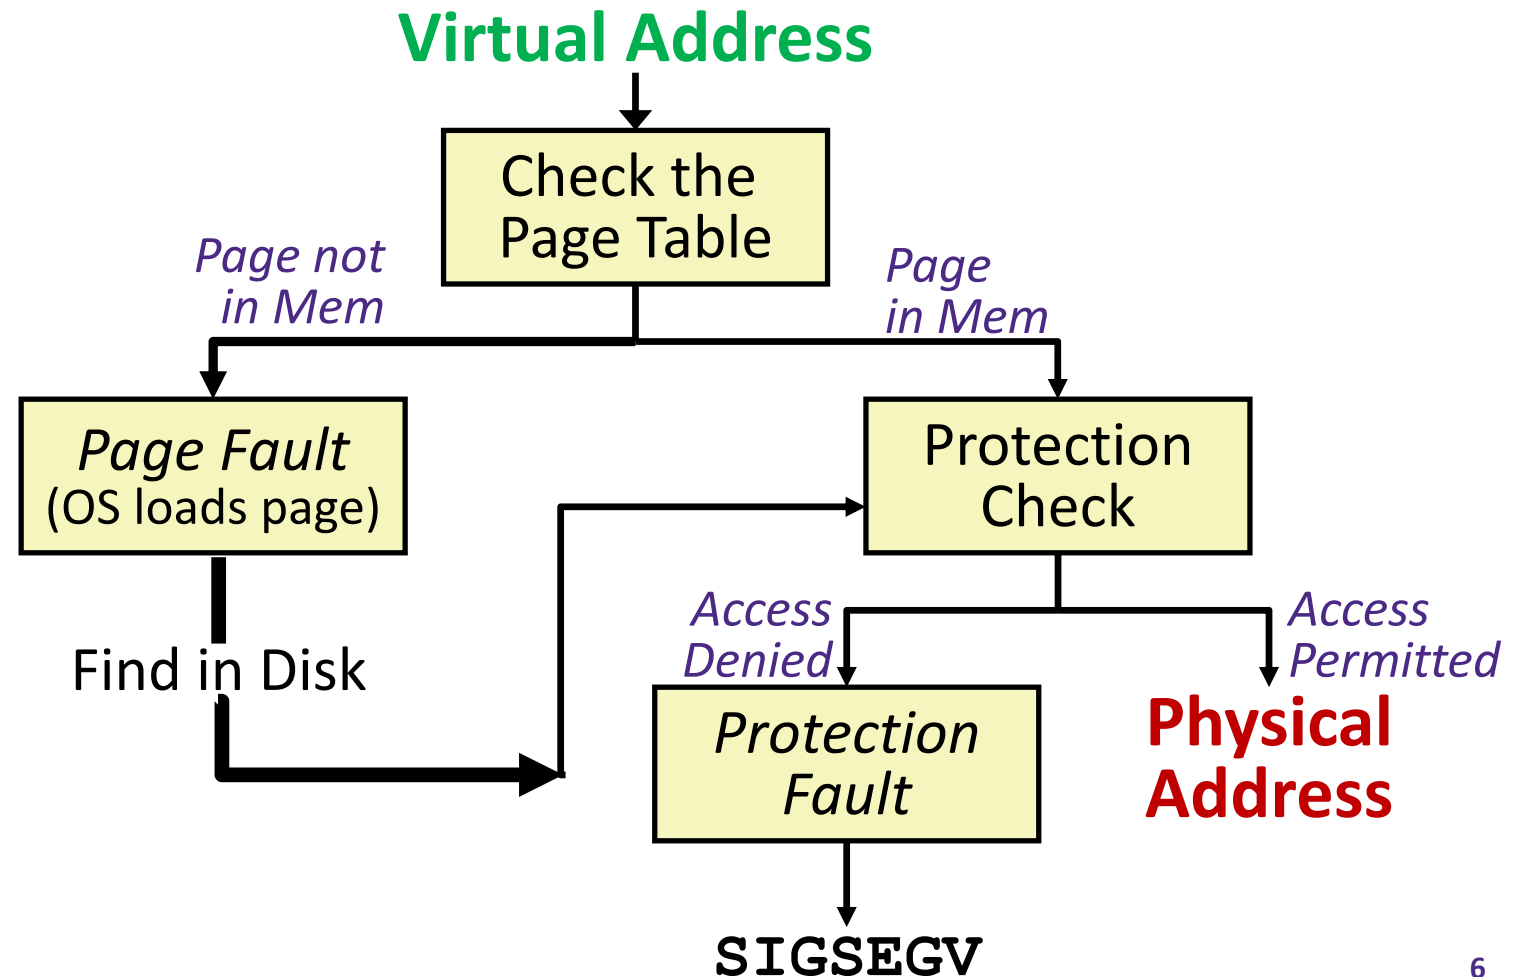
Virtual Address

Check the Page Table

Page not in Mem

Page in Mem

Page Fault (OS loads page)

Protection Check

Find in Disk

Access Denied

Access Permitted

Protection Fault

Physical Address

SIGSEGV

6